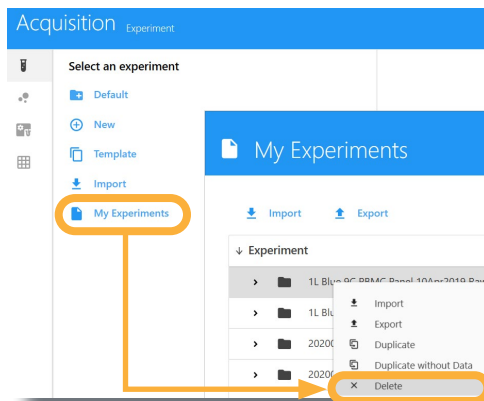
Acquisition Experiment

Select an experiment

Default

New

Template

Import

My Experiments

My Experiments

Import Export

↓ Experiment

1L Blue 9C PBMC Panel 10Apr2019 Ra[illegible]

1L Blu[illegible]

2020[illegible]

2020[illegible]

Import

Export

Duplicate

Duplicate without Data

× Delete